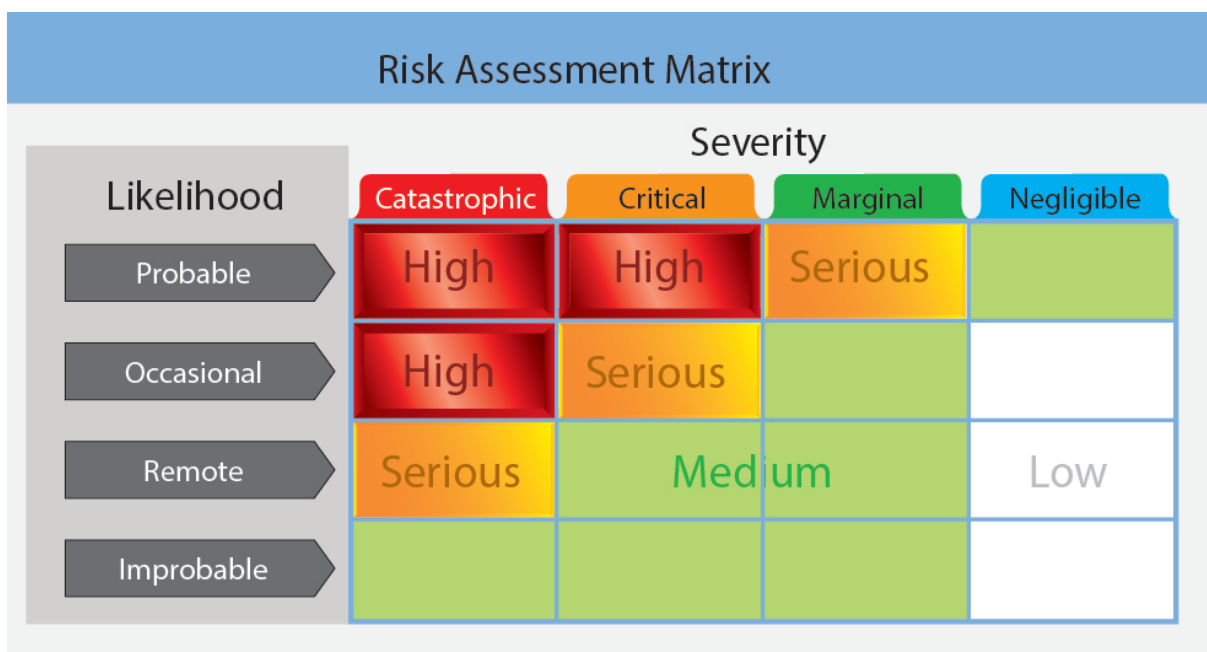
Risk Assessment Matrix

Severity

| Likelihood | Catastrophic | Critical | Marginal | Negligible |
|---|---|---|---|---|
| Probable | High | High | Serious | |
| Occasional | High | Serious | | |
| Remote | Serious | Medium | | Low |
| Improbable | | | | |